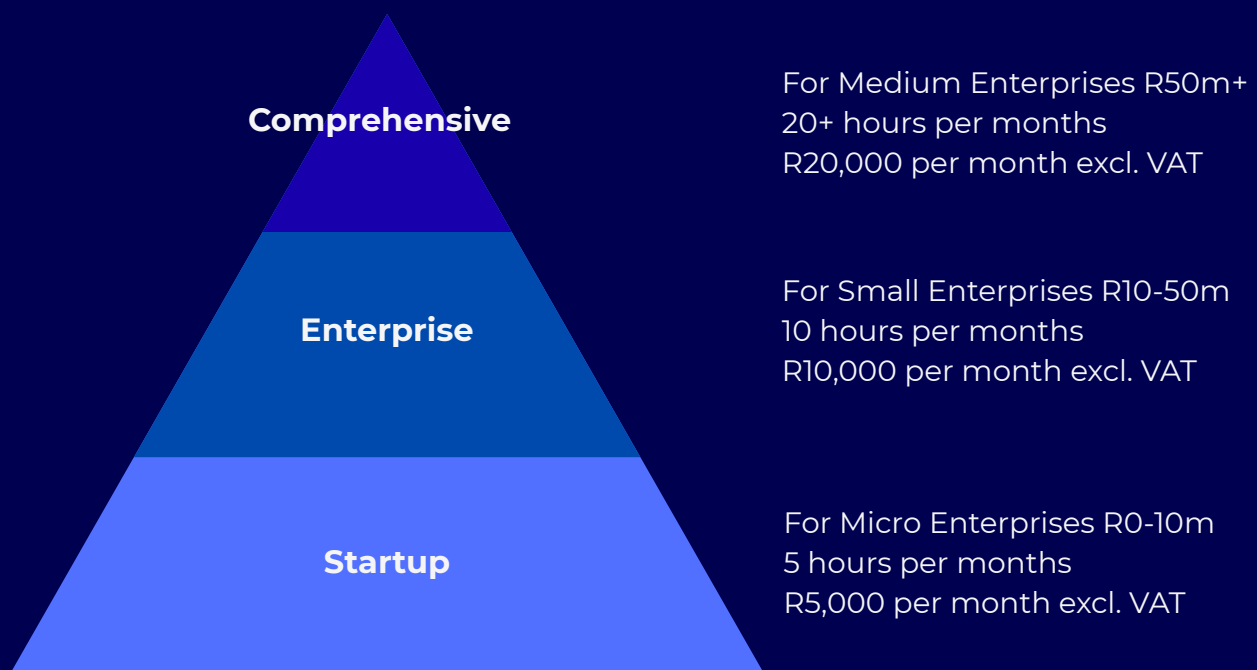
Comprehensive

For Medium Enterprises R50m+
20+ hours per months
R20,000 per month excl. VAT

Enterprise

For Small Enterprises R10-50m
10 hours per months
R10,000 per month excl. VAT

Startup

For Micro Enterprises R0-10m
5 hours per months
R5,000 per month excl. VAT